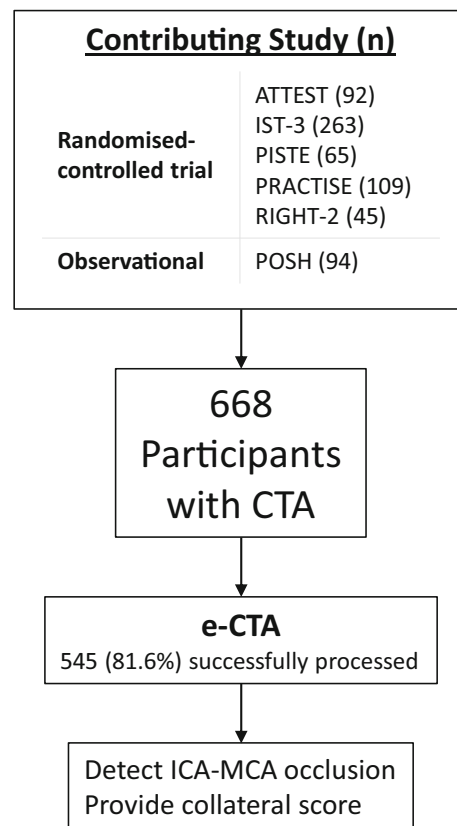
Contributing Study (n)

| | |
|---|---|
| Randomised-controlled trial | ATTEST (92)<br>IST-3 (263)<br>PISTE (65)<br>PRACTISE (109)<br>RIGHT-2 (45) |
| Observational | POSH (94) |

668 Participants with CTA

e-CTA
545 (81.6%) successfully processed

Detect ICA-MCA occlusion
Provide collateral score